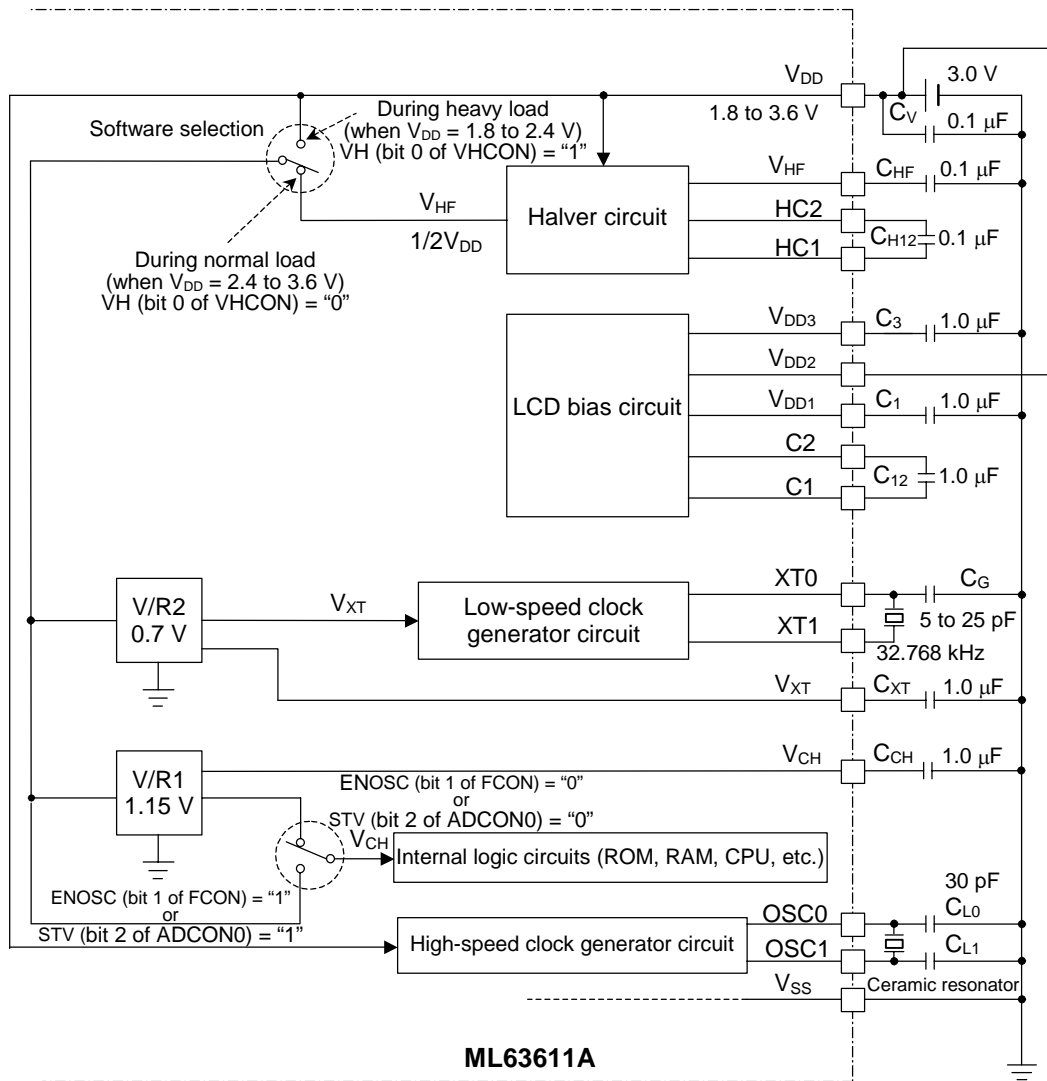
$V_{DD}$
1.8 to 3.6 V
3.0 V
$C_V$
0.1 μF
Software selection
During heavy load
(when $V_{DD}$ = 1.8 to 2.4 V)
VH (bit 0 of VHCON) = "1"
$V_{HF}$
$C_{HF}$
0.1 μF
$V_{HF}$
Halver circuit
HC2
$1/2V_{DD}$
HC1
$C_{H12}$
0.1 μF
During normal load
(when $V_{DD}$ = 2.4 to 3.6 V)
VH (bit 0 of VHCON) = "0"
$V_{DD3}$
$C_3$
1.0 μF
$V_{DD2}$
LCD bias circuit
$V_{DD1}$
$C_1$
1.0 μF
C2
C1
$C_{12}$
1.0 μF
V/R2
0.7 V
$V_{XT}$
Low-speed clock generator circuit
XT0
$C_G$
5 to 25 pF
XT1
32.768 kHz
$V_{XT}$
$C_{XT}$
1.0 μF
V/R1
1.15 V
$V_{CH}$
$C_{CH}$
1.0 μF
ENOSC (bit 1 of FCON) = "0"
or
STV (bit 2 of ADCON0) = "0"
$V_{CH}$
Internal logic circuits (ROM, RAM, CPU, etc.)
ENOSC (bit 1 of FCON) = "1"
or
STV (bit 2 of ADCON0) = "1"
30 pF
OSC0
$C_{L0}$
High-speed clock generator circuit
OSC1
$C_{L1}$
$V_{SS}$
Ceramic resonator
ML63611A